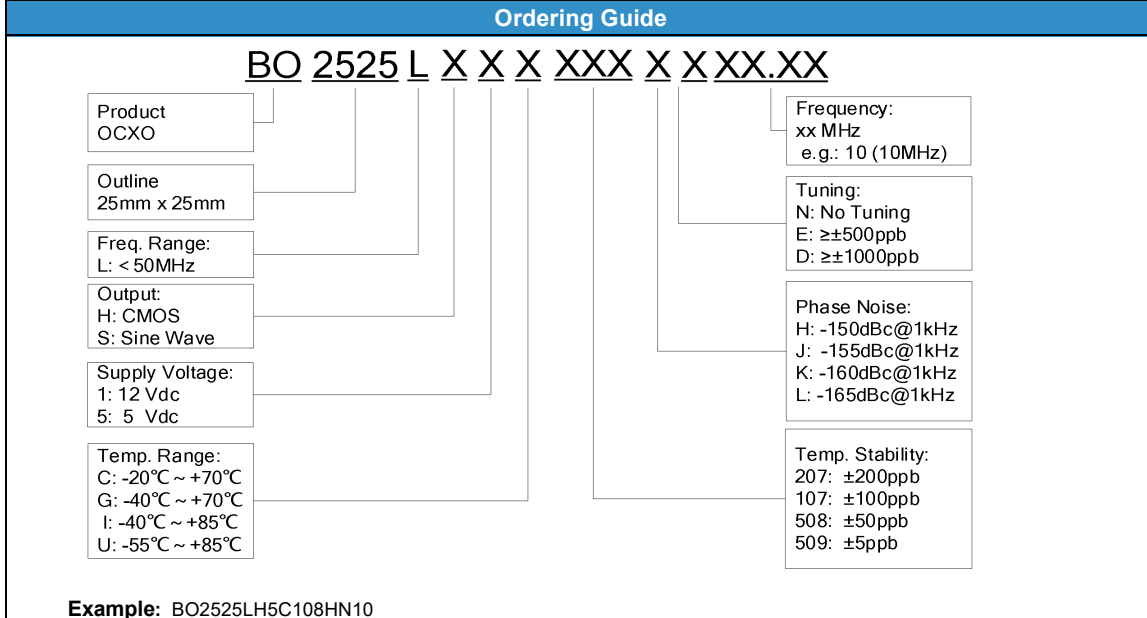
Ordering Guide

BO 2525 L X X X XXX X X XX.XX

Product
OCXO

Outline
25mm x 25mm

Freq. Range:
L: < 50MHz

Output:
H: CMOS
S: Sine Wave

Supply Voltage:
1: 12 Vdc
5: 5 Vdc

Temp. Range:
C: -20℃ ~ +70℃
G: -40℃ ~ +70℃
I: -40℃ ~ +85℃
U: -55℃ ~ +85℃

Frequency:
xx MHz
e.g.: 10 (10MHz)

Tuning:
N: No Tuning
E: ≥±500ppb
D: ≥±1000ppb

Phase Noise:
H: -150dBc@1kHz
J: -155dBc@1kHz
K: -160dBc@1kHz
L: -165dBc@1kHz

Temp. Stability:
207: ±200ppb
107: ±100ppb
508: ±50ppb
509: ±5ppb

Example: BO2525LH5C108HN10